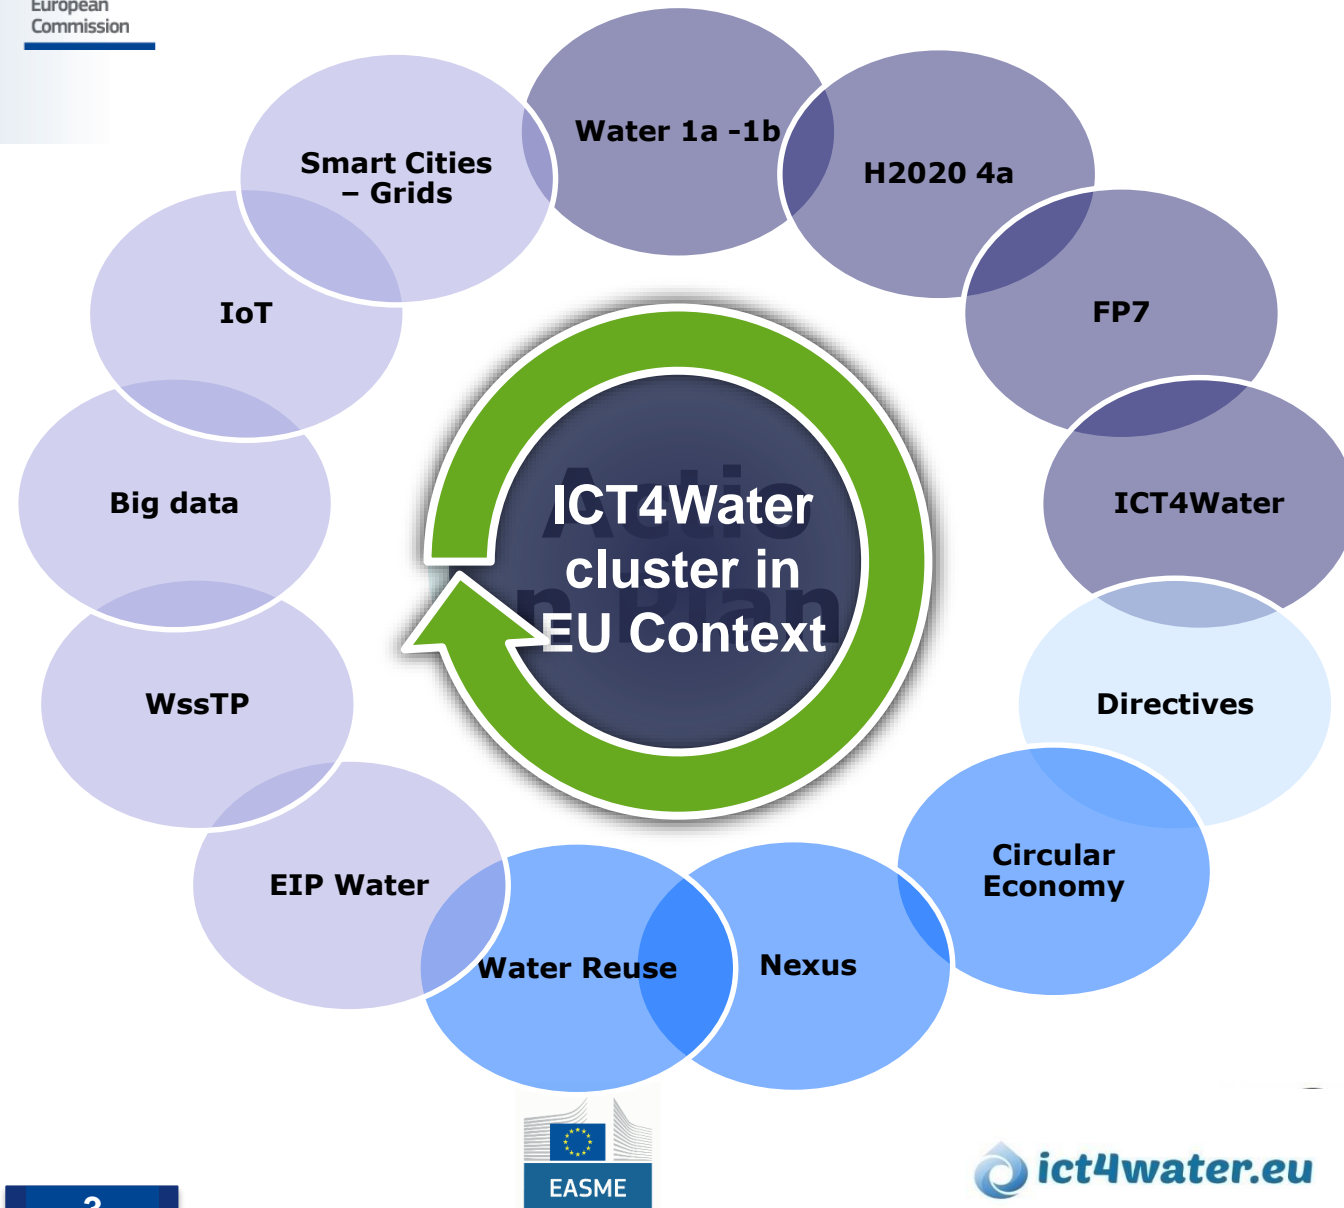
European
Commission

Water 1a -1b

H2020 4a

FP7

ICT4Water

Directives

Circular Economy

Nexus

Water Reuse

EIP Water

WssTP

Big data

IoT

Smart Cities – Grids

ICT4Water cluster in EU Context

EASME

ict4water.eu

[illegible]